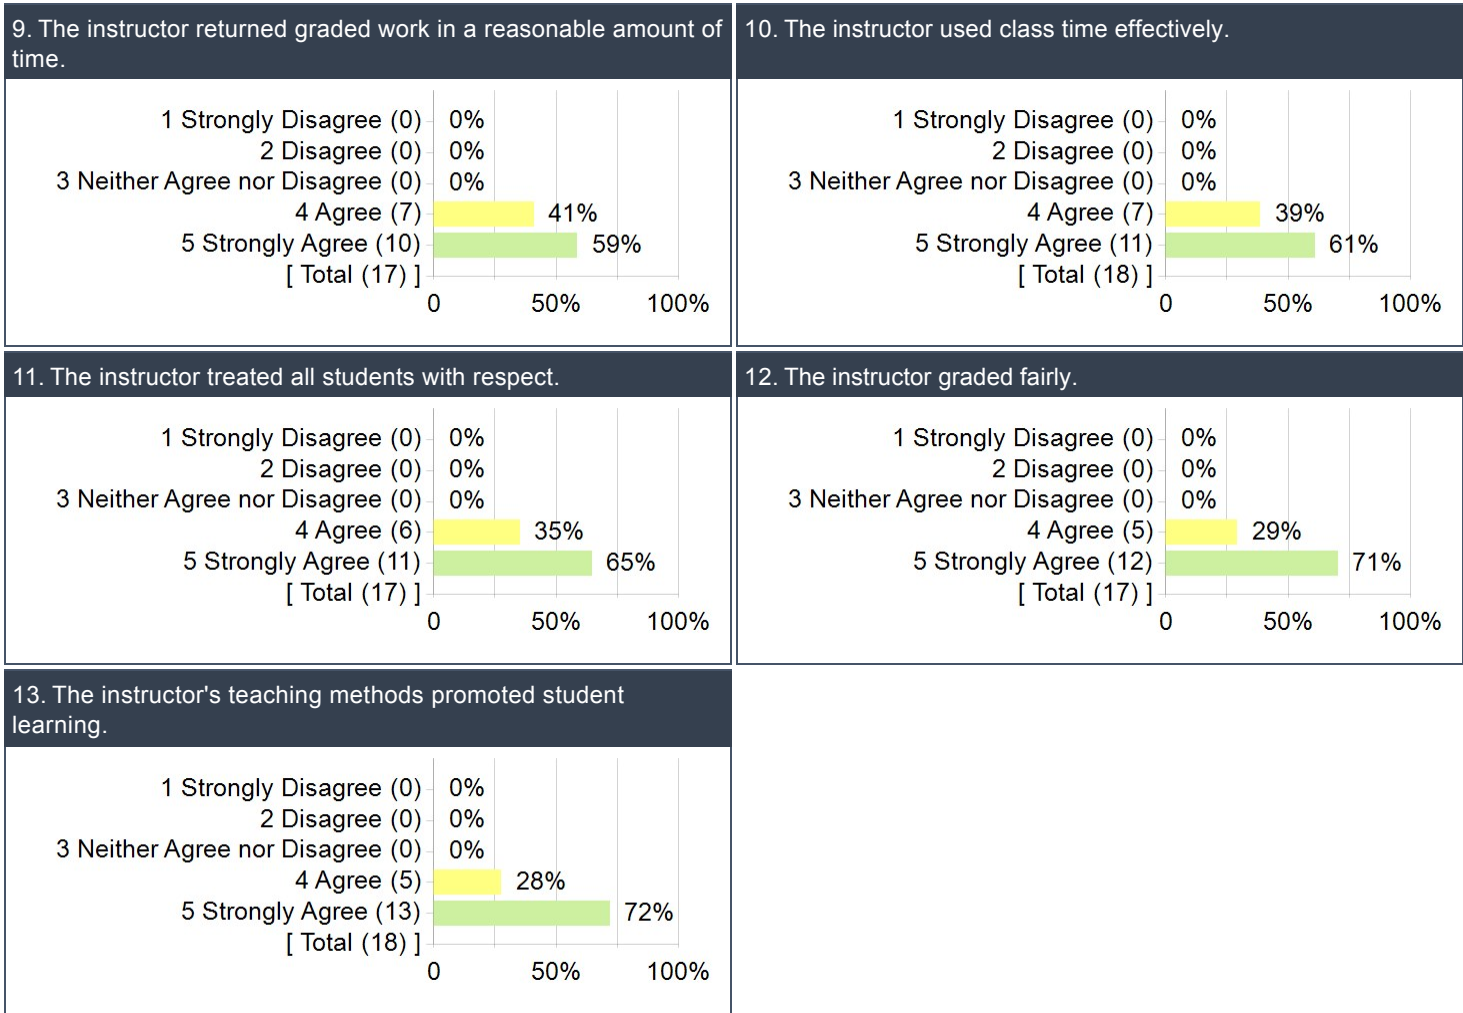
9. The instructor returned graded work in a reasonable amount of time.

1 Strongly Disagree (0) 0%
2 Disagree (0) 0%
3 Neither Agree nor Disagree (0) 0%
4 Agree (7) 41%
5 Strongly Agree (10) 59%
[ Total (17) ]
0 50% 100%

10. The instructor used class time effectively.

1 Strongly Disagree (0) 0%
2 Disagree (0) 0%
3 Neither Agree nor Disagree (0) 0%
4 Agree (7) 39%
5 Strongly Agree (11) 61%
[ Total (18) ]
0 50% 100%

11. The instructor treated all students with respect.

1 Strongly Disagree (0) 0%
2 Disagree (0) 0%
3 Neither Agree nor Disagree (0) 0%
4 Agree (6) 35%
5 Strongly Agree (11) 65%
[ Total (17) ]
0 50% 100%

12. The instructor graded fairly.

1 Strongly Disagree (0) 0%
2 Disagree (0) 0%
3 Neither Agree nor Disagree (0) 0%
4 Agree (5) 29%
5 Strongly Agree (12) 71%
[ Total (17) ]
0 50% 100%

13. The instructor's teaching methods promoted student learning.

1 Strongly Disagree (0) 0%
2 Disagree (0) 0%
3 Neither Agree nor Disagree (0) 0%
4 Agree (5) 28%
5 Strongly Agree (13) 72%
[ Total (18) ]
0 50% 100%